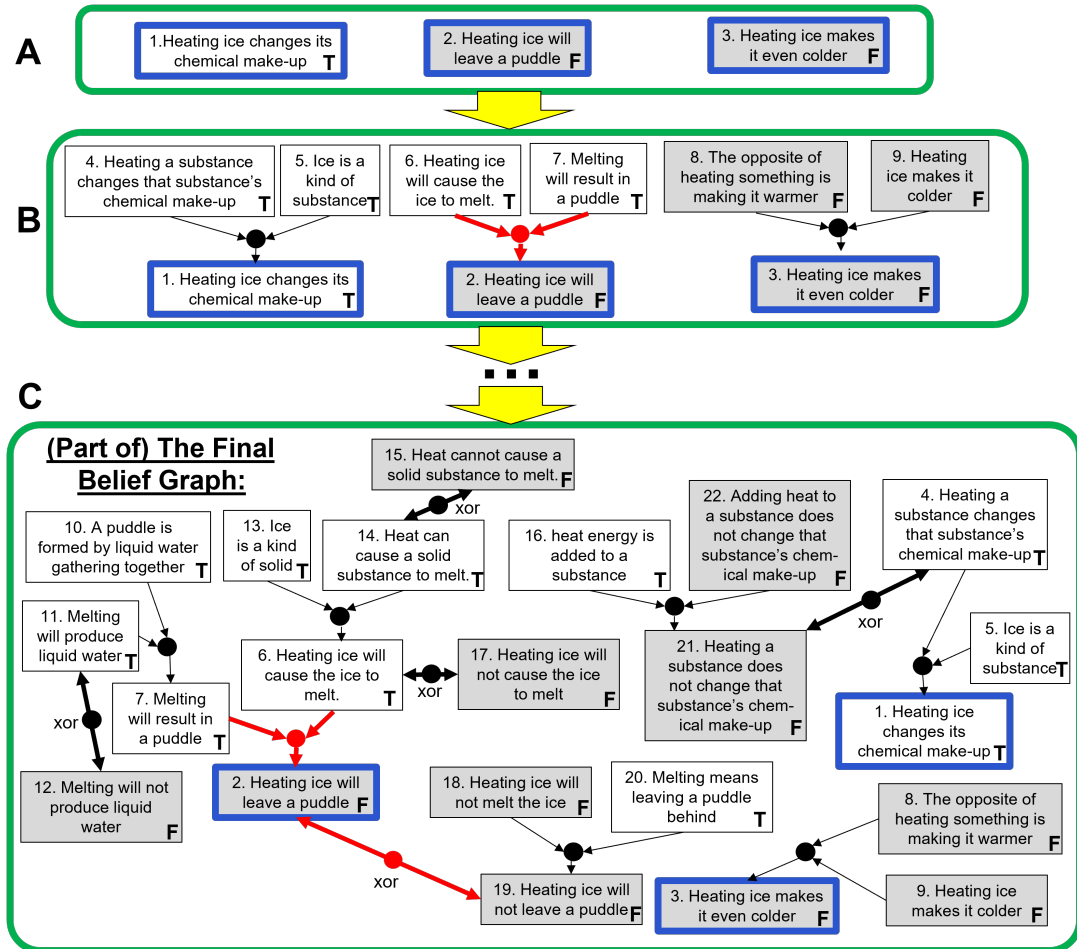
A

1.Heating ice changes its chemical make-up T

2. Heating ice will leave a puddle F

3. Heating ice makes it even colder F

B

4. Heating a substance changes that substance's chemical make-up T

5. Ice is a kind of substance T

6. Heating ice will cause the ice to melt. T

7. Melting will result in a puddle T

8. The opposite of heating something is making it warmer F

9. Heating ice makes it colder F

1. Heating ice changes its chemical make-up T

2. Heating ice will leave a puddle F

3. Heating ice makes it even colder F

...

C

(Part of) The Final Belief Graph:

15. Heat cannot cause a solid substance to melt. F

xor

22. Adding heat to a substance does not change that substance's chemical make-up F

4. Heating a substance changes that substance's chemical make-up T

10. A puddle is formed by liquid water gathering together T

13. Ice is a kind of solid T

14. Heat can cause a solid substance to melt. T

16. heat energy is added to a substance T

xor

11. Melting will produce liquid water T

5. Ice is a kind of substance T

6. Heating ice will cause the ice to melt. T

xor

17. Heating ice will not cause the ice to melt F

21. Heating a substance does not change that substance's chemical make-up F

xor

7. Melting will result in a puddle T

1. Heating ice changes its chemical make-up T

12. Melting will not produce liquid water F

2. Heating ice will leave a puddle F

18. Heating ice will not melt the ice F

20. Melting means leaving a puddle behind T

8. The opposite of heating something is making it warmer F

xor

19. Heating ice will not leave a puddle F

3. Heating ice makes it even colder F

9. Heating ice makes it colder F